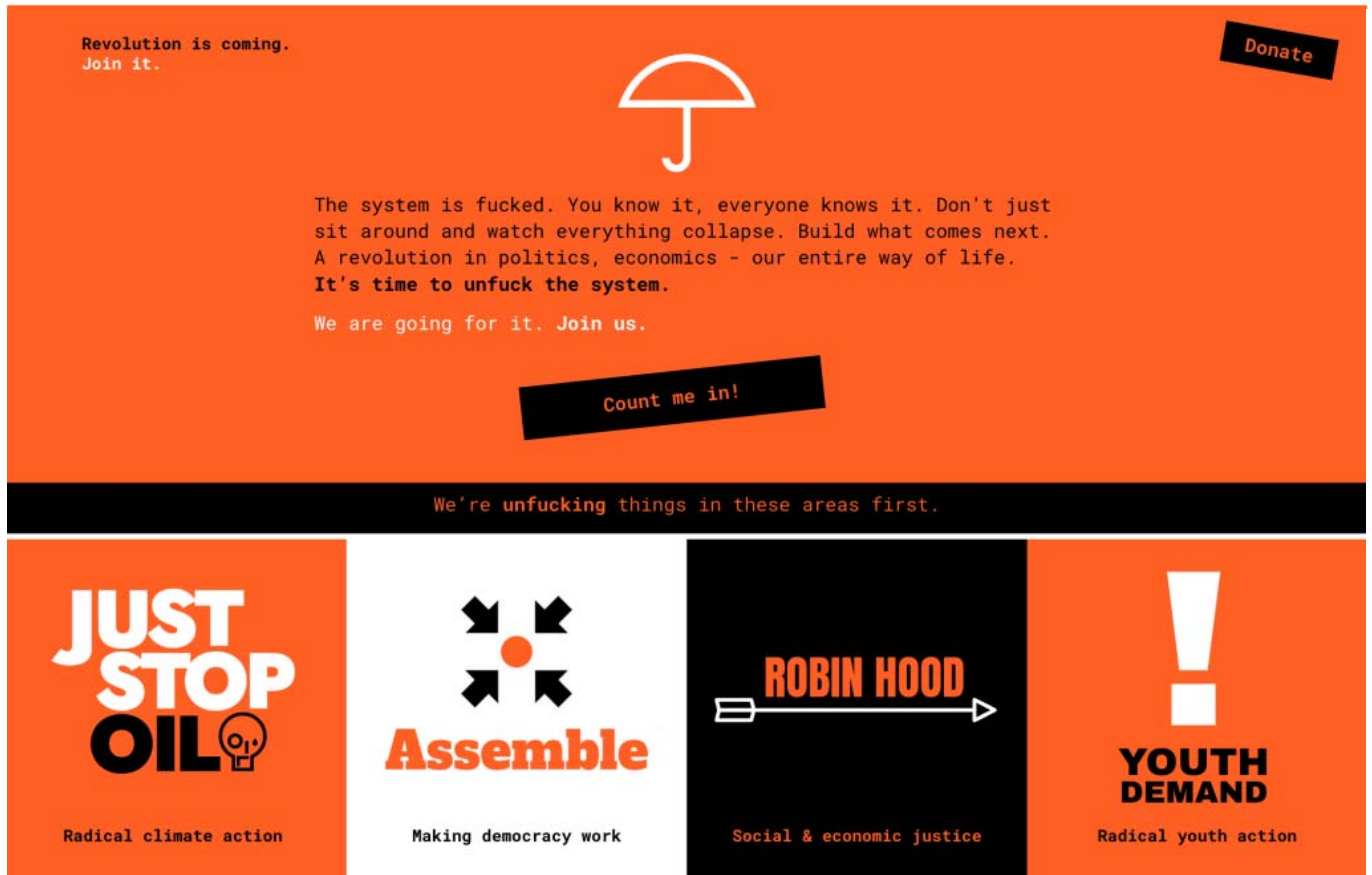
Revolution is coming.
Join it.

Donate

The system is fucked. You know it, everyone knows it. Don't just sit around and watch everything collapse. Build what comes next. A revolution in politics, economics - our entire way of life. **It's time to unfuck the system.**

We are going for it. **Join us.**

Count me in!

We're **unfucking** things in these areas first.

JUST STOP OIL

Radical climate action

Assemble

Making democracy work

ROBIN HOOD

Social & economic justice

YOUTH DEMAND

Radical youth action